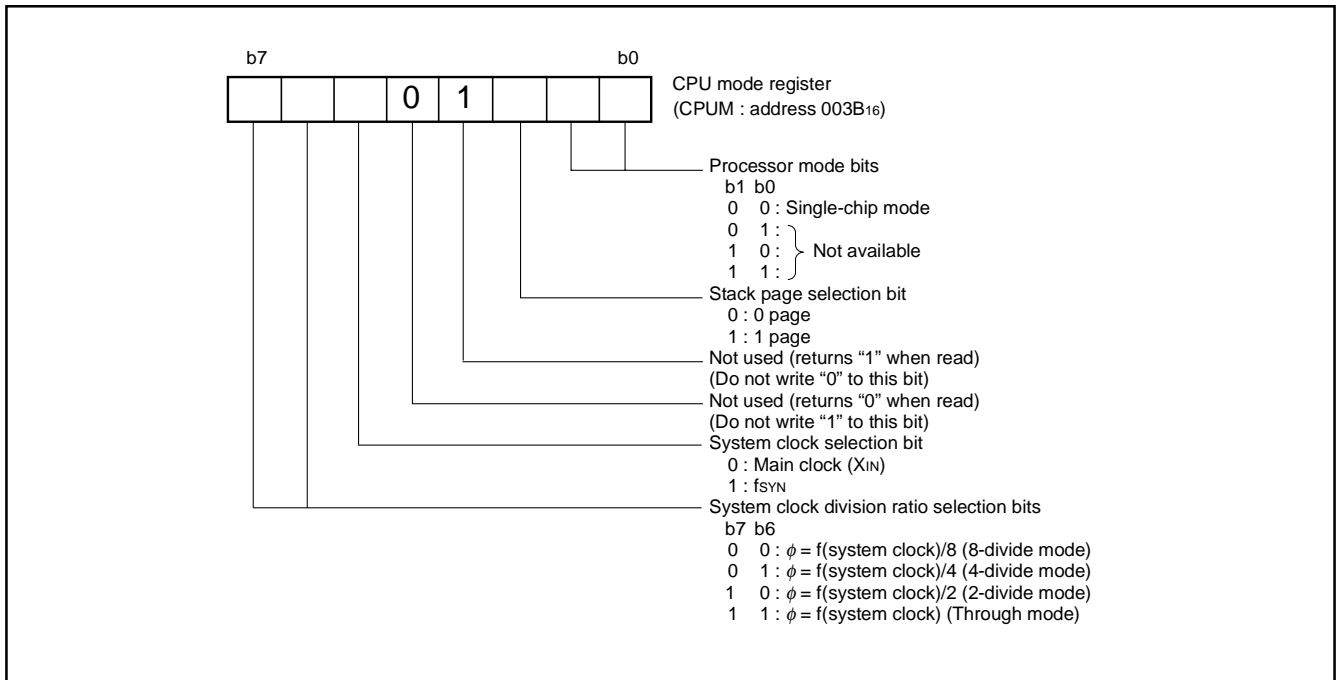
b7 b0

0 1

CPU mode register
(CPUM : address $003B_{16}$)

Processor mode bits
b1 b0
0 0 : Single-chip mode
0 1 :
1 0 : Not available
1 1 :

Stack page selection bit
0 : 0 page
1 : 1 page

Not used (returns “1” when read)
(Do not write “0” to this bit)

Not used (returns “0” when read)
(Do not write “1” to this bit)

System clock selection bit
0 : Main clock ($X_{IN}$)
1 : $f_{SYN}$

System clock division ratio selection bits
b7 b6
0 0 : $\phi$ = f(system clock)/8 (8-divide mode)
0 1 : $\phi$ = f(system clock)/4 (4-divide mode)
1 0 : $\phi$ = f(system clock)/2 (2-divide mode)
1 1 : $\phi$ = f(system clock) (Through mode)